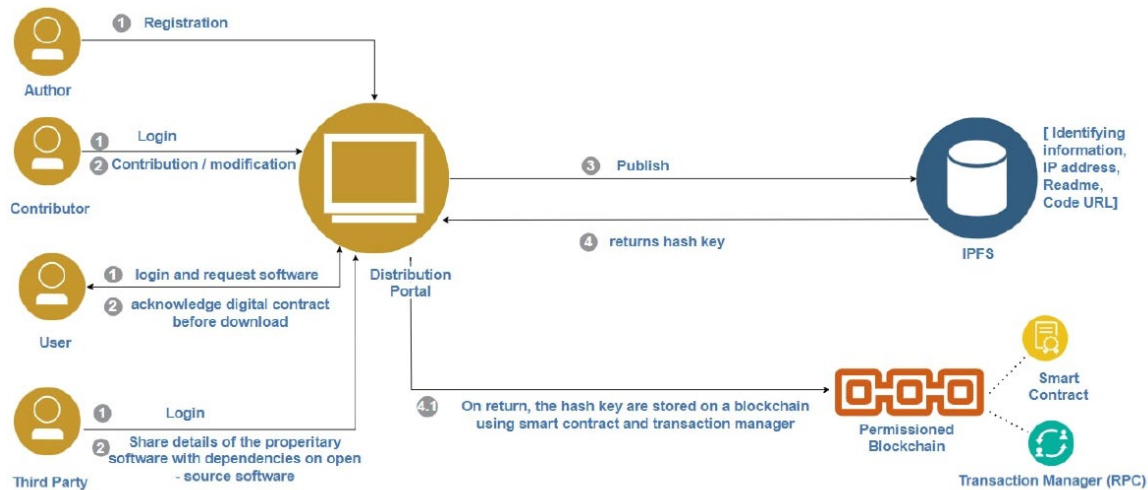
1 Registration

Author

1 Login
2 Contribution / modification

Contributor

1 login and request software
2 acknowledge digital contract before download

User

1 Login
2 Share details of the properitary software with dependencies on open - source software

Third Party

Distribution Portal

3 Publish

4 returns hash key

[ Identifying information, IP address, Readme, Code URL]

IPFS

4.1 On return, the hash key are stored on a blockchain using smart contract and transaction manager

Permissioned Blockchain

Smart Contract

Transaction Manager (RPC)